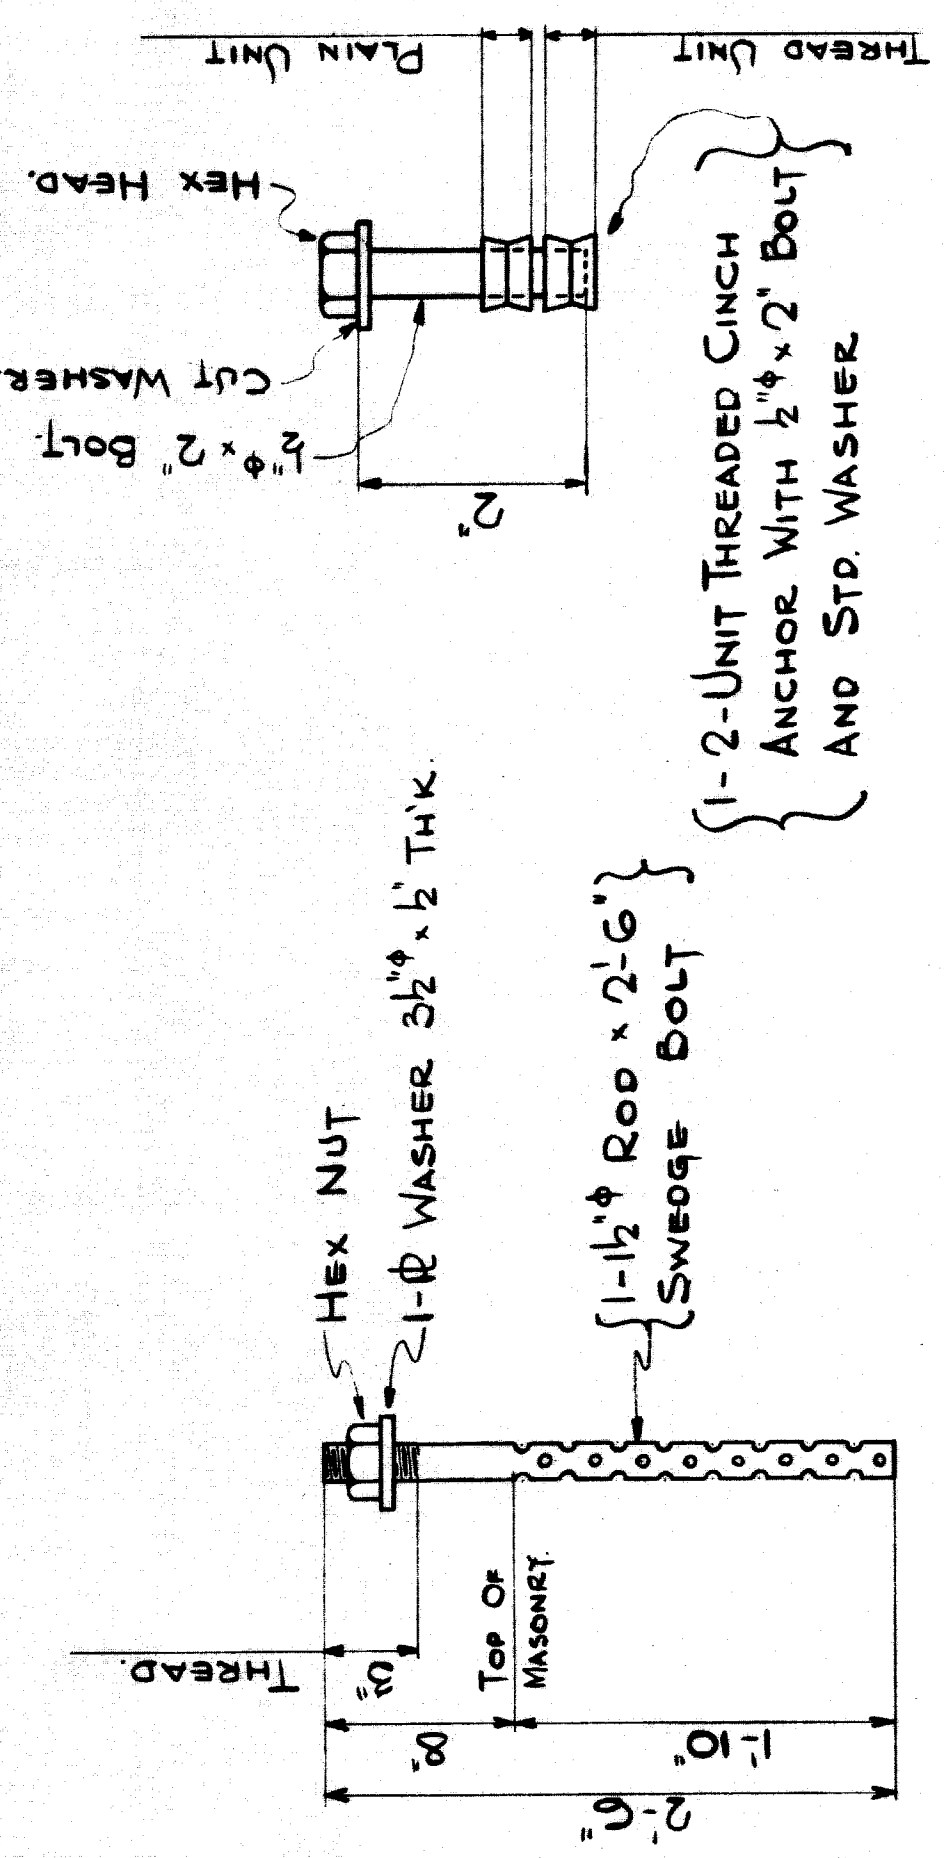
HEX NUT
1-℞ WASHER $3\frac{1}{2}"\phi \times \frac{1}{2}"$ TH'K.
1-$1\frac{1}{2}"\phi$ ROD × 2'-6" SWEGE BOLT
THREAD.
3"
8"
TOP OF MASONRY.
1'-10"
2'-6"

1-2-UNIT THREADED CINCH ANCHOR WITH $\frac{1}{2}"\phi \times 2"$ BOLT AND STD. WASHER
HEX HEAD.
CUT WASHER.
$\frac{1}{2}"\phi \times 2"$ BOLT.
2"
PLAIN UNIT
THREAD UNIT